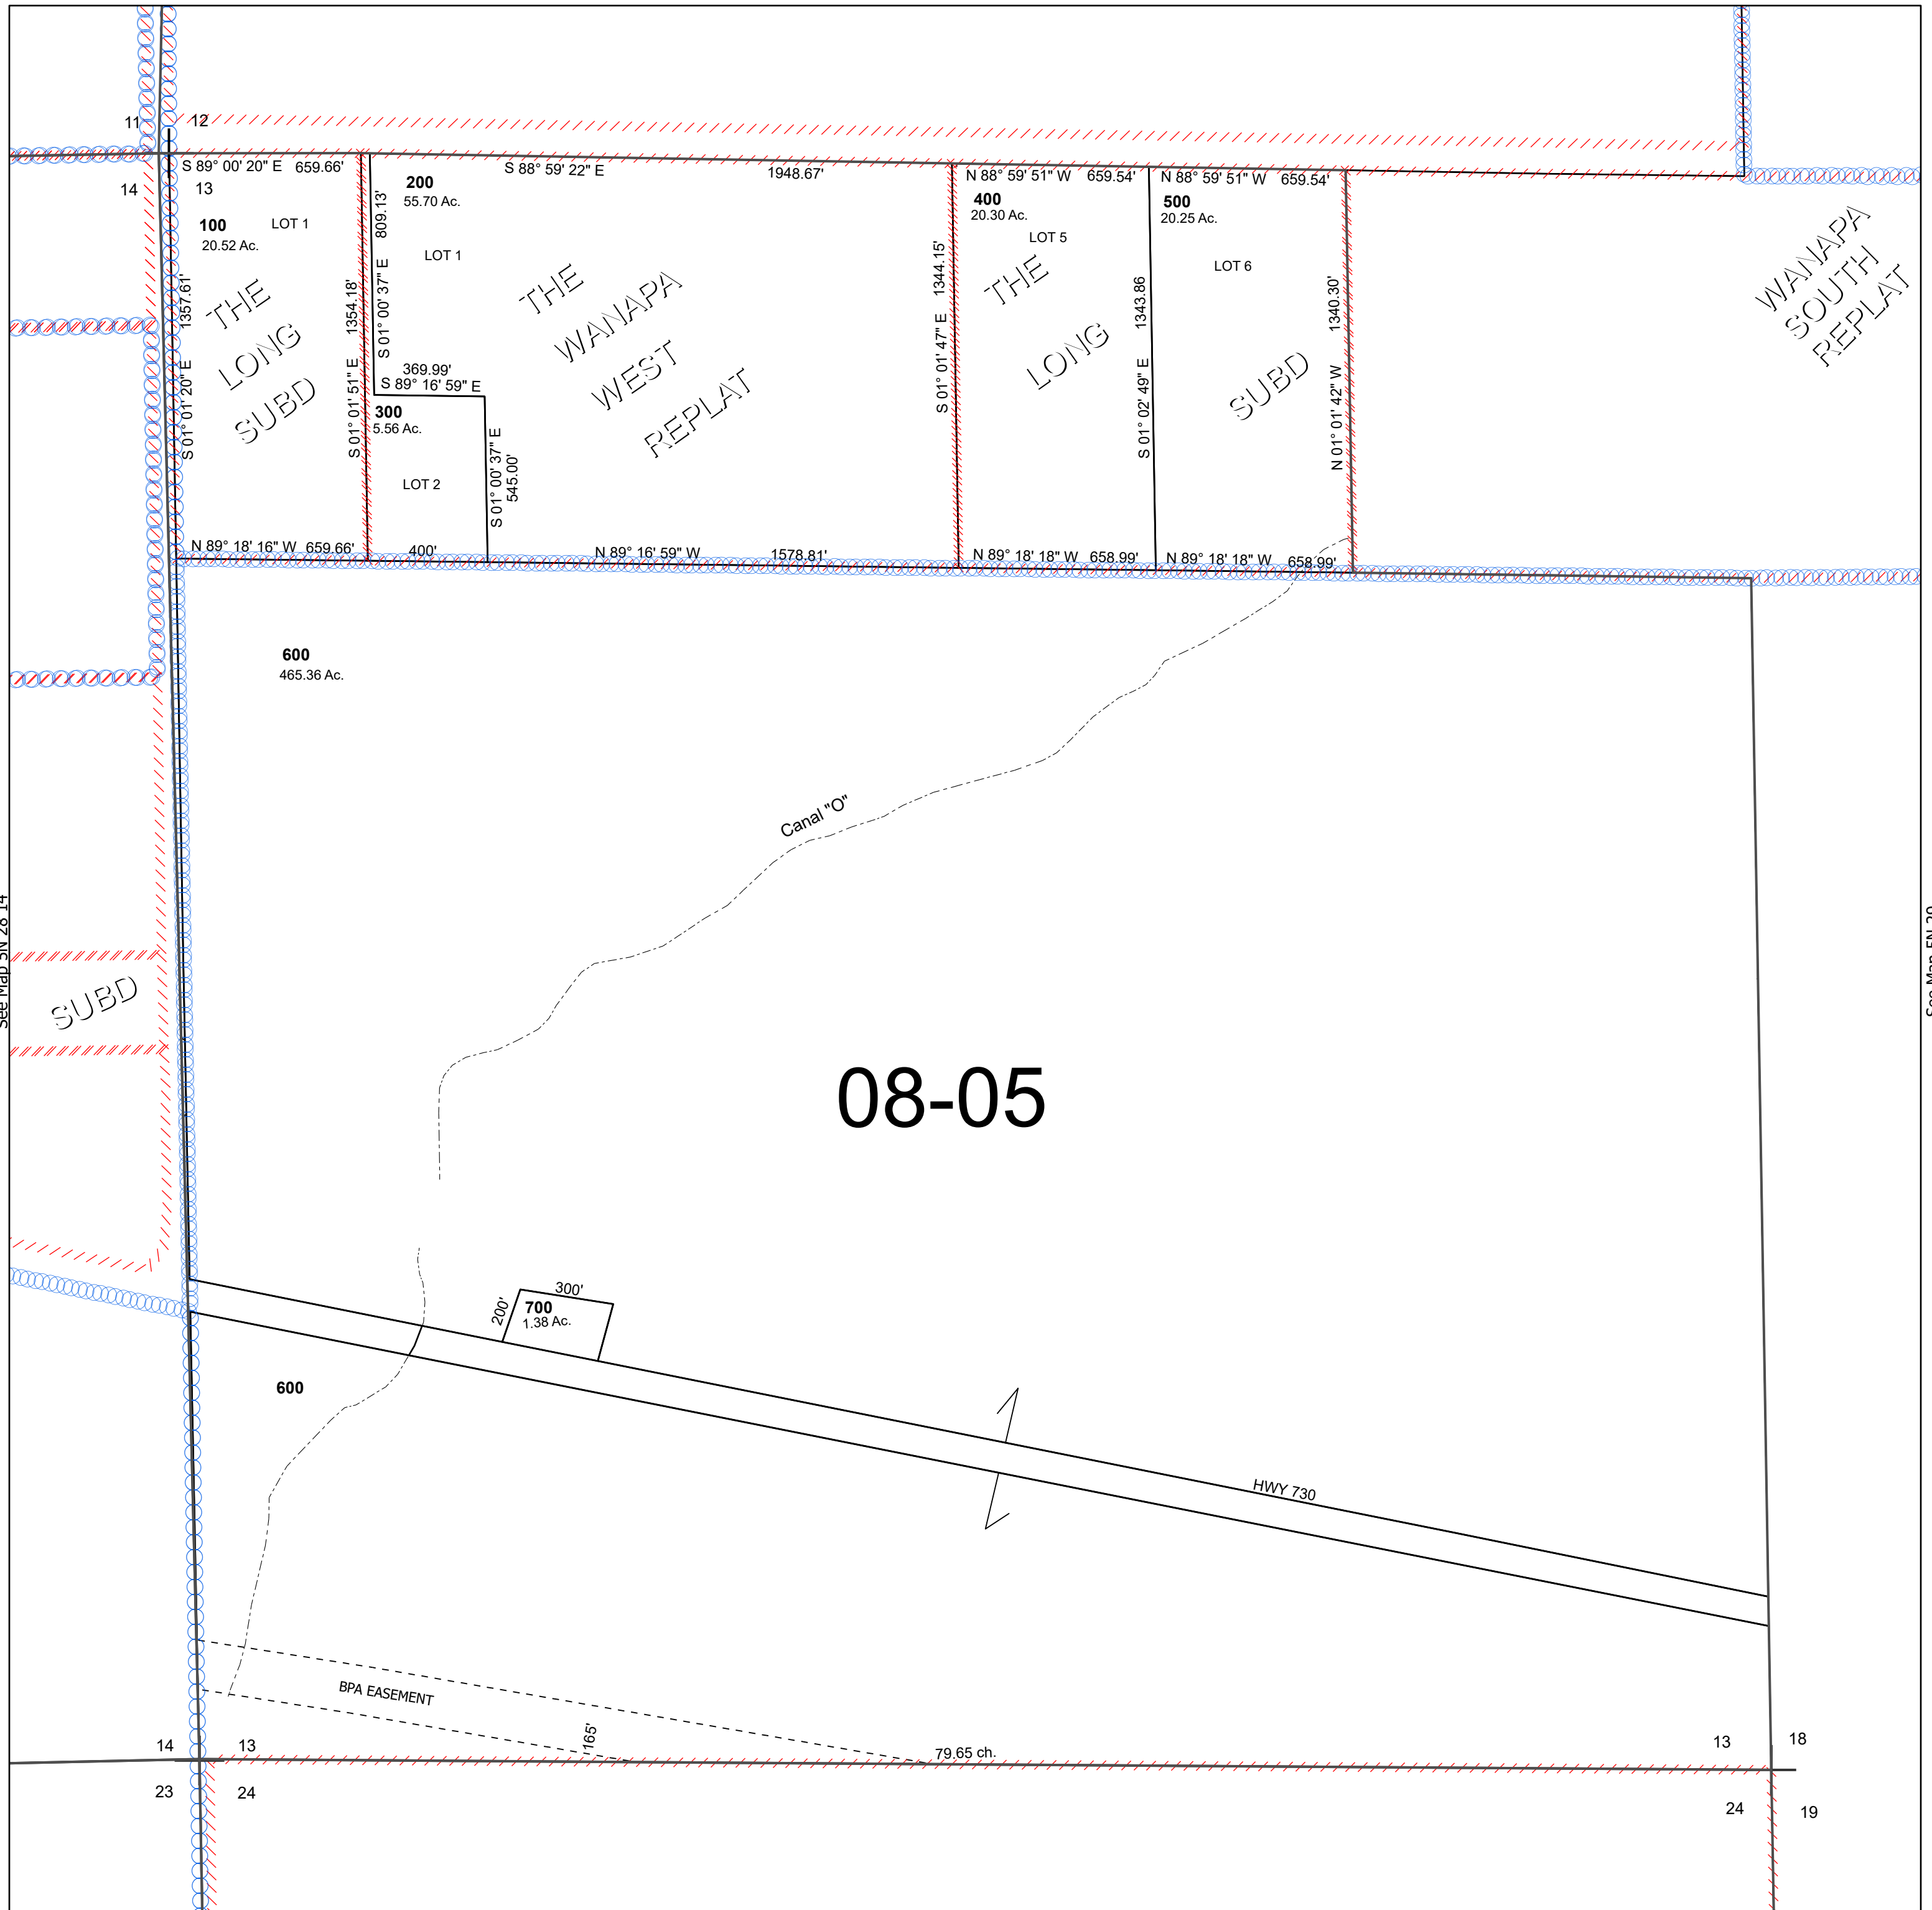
11 12
14 13
S 89° 00' 20" E 659.66'
100
20.52 Ac.
LOT 1
THE LONG SUBD
S 01° 01' 20" E 1357.61'
S 01° 01' 51" E 1354.18'
200
55.70 Ac.
S 88° 59' 22" E
1948.67'
809.13'
S 01° 00' 37" E
LOT 1
THE WANAPA WEST REPLAT
369.99'
S 89° 16' 59" E
300
5.56 Ac.
LOT 2
S 01° 00' 37" E
545.00'
N 89° 18' 16" W 659.66'
400'
N 89° 16' 59" W
1578.81'
S 01° 01' 47" E 1344.15'
N 88° 59' 51" W 659.54'
400
20.30 Ac.
LOT 5
THE LONG SUBD
1343.86
S 01° 02' 49" E
N 88° 59' 51" W 659.54'
500
20.25 Ac.
LOT 6
1340.30'
N 01° 01' 42" W
N 89° 18' 18" W 658.99'
N 89° 18' 18" W 658.99'
WANAPA SOUTH REPLAT
600
465.36 Ac.
Canal "O"
See Map 5N 28 14
SUBD
08-05
See Map 5N 29
300'
200'
700
1.38 Ac.
600
HWY 730
BPA EASEMENT
165'
79.65 ch.
14 13
23 24
13 18
24 19